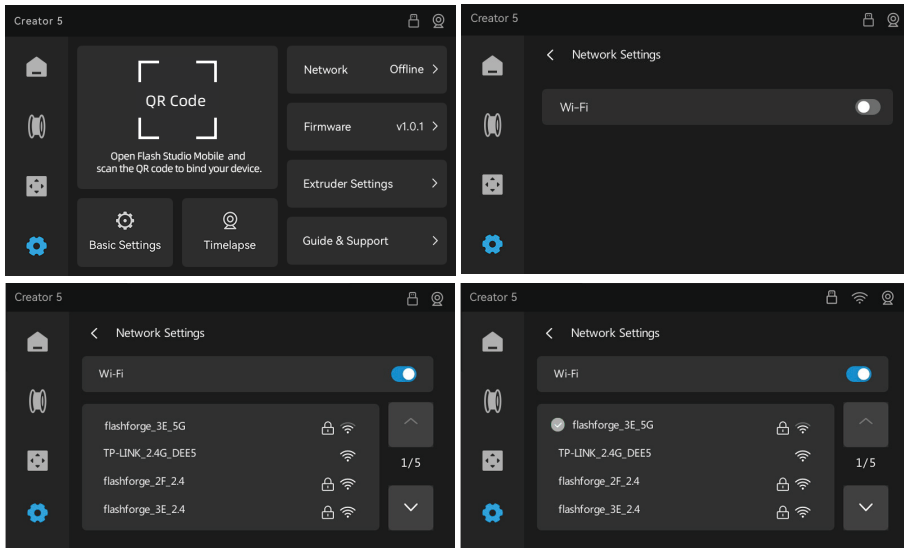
Creator 5

QR Code

Open Flash Studio Mobile and scan the QR code to bind your device.

Basic Settings

Timelapse

Network Offline

Firmware v1.0.1

Extruder Settings

Guide & Support

Creator 5

Network Settings

Wi-Fi

Creator 5

Network Settings

Wi-Fi

flashforge_3E_5G

TP-LINK_2.4G_DEE5

flashforge_2F_2.4

flashforge_3E_2.4

1/5

Creator 5

Network Settings

Wi-Fi

flashforge_3E_5G

TP-LINK_2.4G_DEE5

flashforge_2F_2.4

flashforge_3E_2.4

1/5